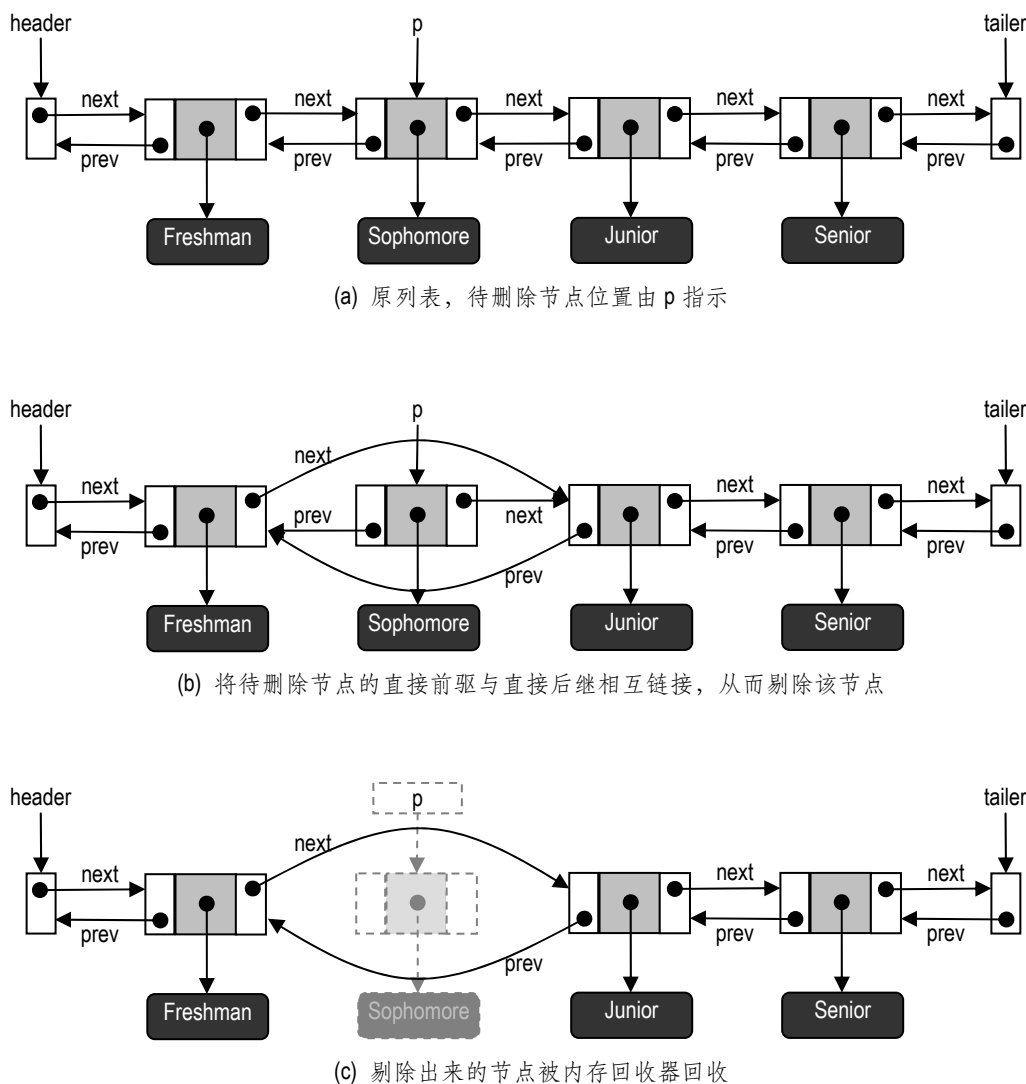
header
p
tailer
next
next
next
next
next
prev
prev
prev
prev
prev
Freshman
Sophomore
Junior
Senior

(a) 原列表，待删除节点位置由 p 指示

header
p
tailer
next
next
next
next
next
prev
prev
prev
prev
prev
Freshman
Sophomore
Junior
Senior

(b) 将待删除节点的直接前驱与直接后继相互链接，从而剔除该节点

header
p
tailer
next
next
next
next
prev
prev
prev
prev
Freshman
Sophomore
Junior
Senior

(c) 剔除出来的节点被内存回收器回收